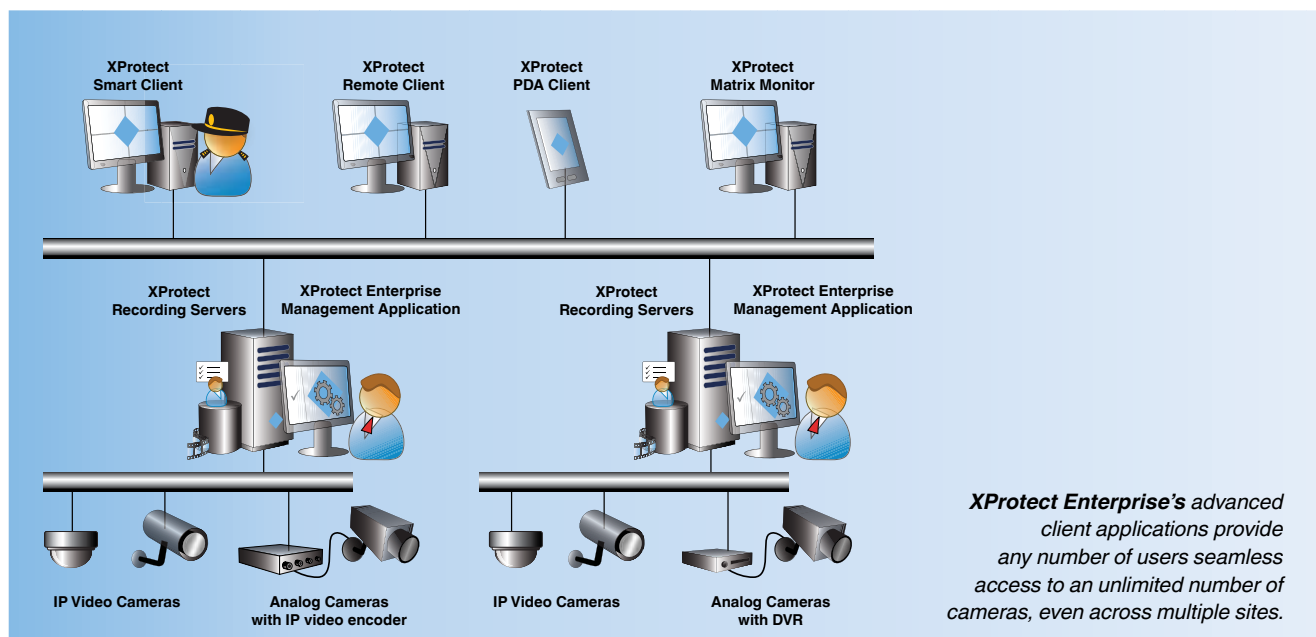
XProtect
Smart Client

XProtect
Remote Client

XProtect
PDA Client

XProtect
Matrix Monitor

XProtect
Recording Servers

XProtect Enterprise
Management Application

XProtect
Recording Servers

XProtect Enterprise
Management Application

IP Video Cameras

Analog Cameras
with IP video encoder

IP Video Cameras

Analog Cameras
with DVR

***XProtect Enterprise's*** *advanced client applications provide any number of users seamless access to an unlimited number of cameras, even across multiple sites.*